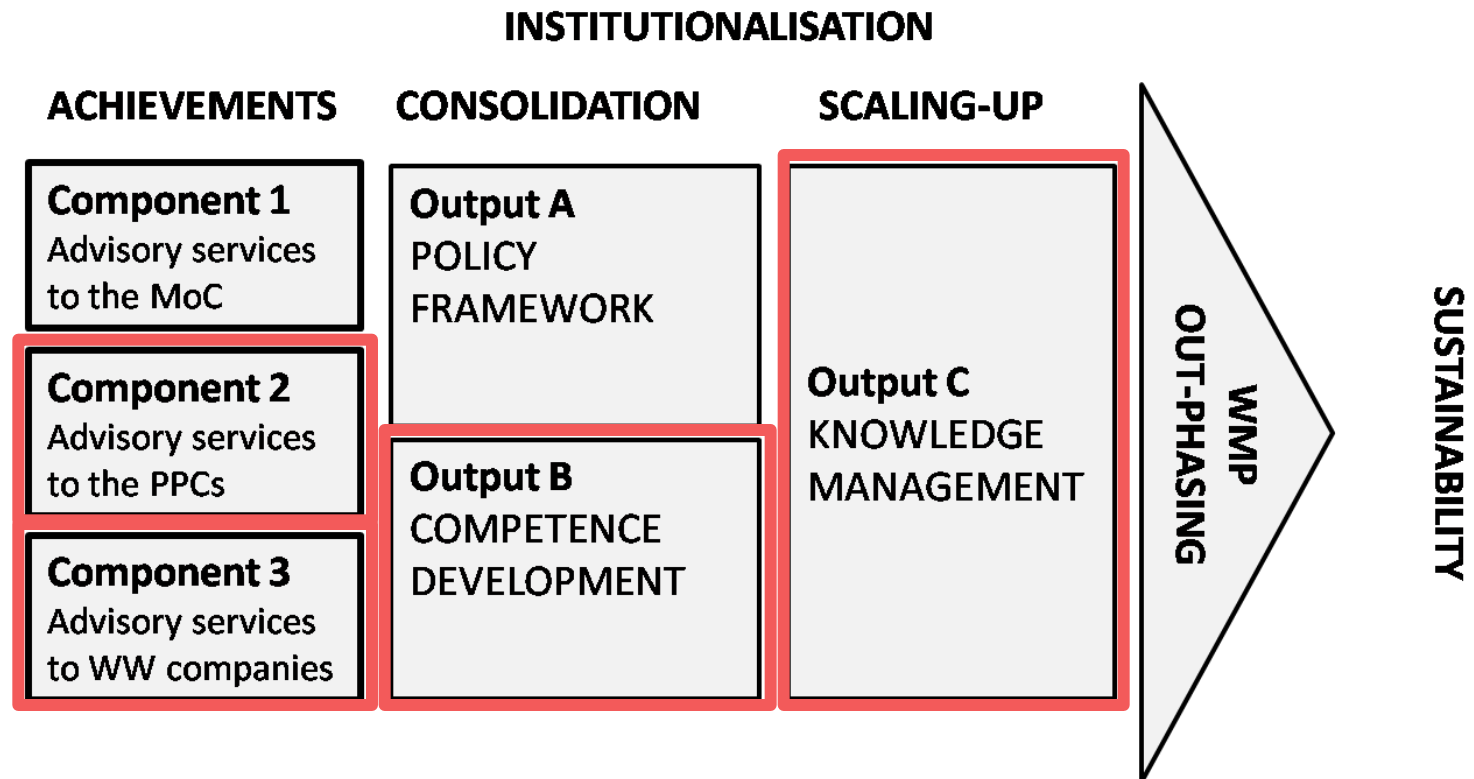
INSTITUTIONALISATION

ACHIEVEMENTS

CONSOLIDATION

SCALING-UP

Component 1
Advisory services to the MoC

Component 2
Advisory services to the PPCs

Component 3
Advisory services to WW companies

Output A
POLICY FRAMEWORK

Output B
COMPETENCE DEVELOPMENT

Output C
KNOWLEDGE MANAGEMENT

WMP
OUT-PHASING

SUSTAINABILITY